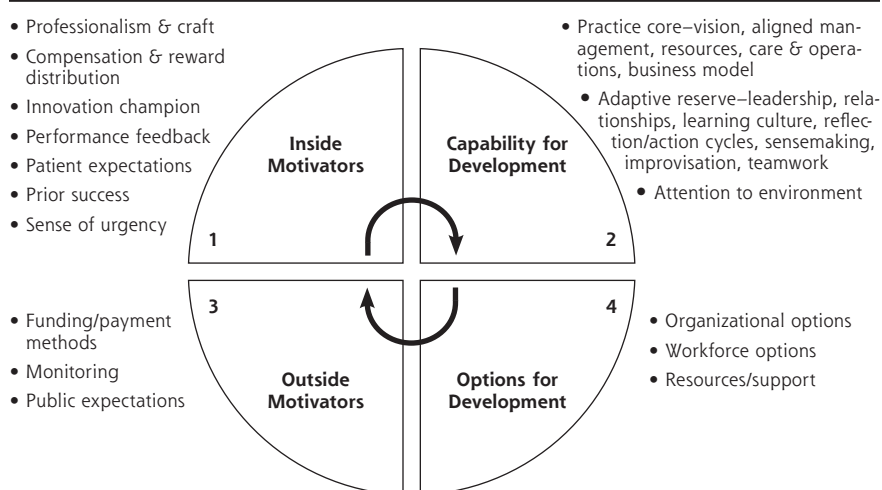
• Professionalism & craft
• Compensation & reward distribution
• Innovation champion
• Performance feedback
• Patient expectations
• Prior success
• Sense of urgency

Inside Motivators

1

Capability for Development

2

• Practice core–vision, aligned management, resources, care & operations, business model
• Adaptive reserve–leadership, relationships, learning culture, reflection/action cycles, sensemaking, improvisation, teamwork
• Attention to environment

3

• Funding/payment methods
• Monitoring
• Public expectations

Outside Motivators

4

Options for Development

• Organizational options
• Workforce options
• Resources/support